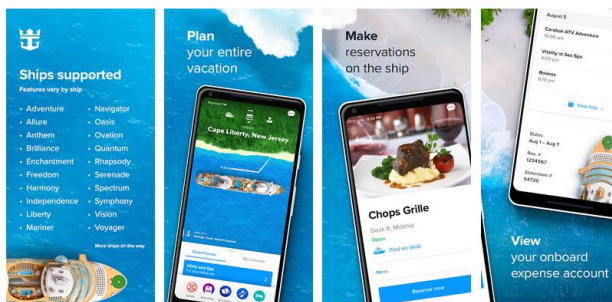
Ships supported

Features vary by ship

- Adventure
- Allure
- Anthem
- Brilliance
- Enchantment
- Freedom
- Harmony
- Independence
- Liberty
- Mariner
- Navigator
- Oasis
- Ovation
- Quantum
- Rhapsody
- Serenade
- Spectrum
- Symphony
- Vision
- Voyager

More ships on the way

Plan your entire vacation

Cape Liberty, New Jersey

Make reservations on the ship

Chops Grille

Deck 8, Midship

Open

Find on deck

Menu

Reserve now

August 5

Coralist ATV Adventure

Vitality at Sea Spa

Bolero

View folio

Dates

Aug 1 – Aug 7

Res. #

1234567

Stateroom #

54730

View your onboard expense account